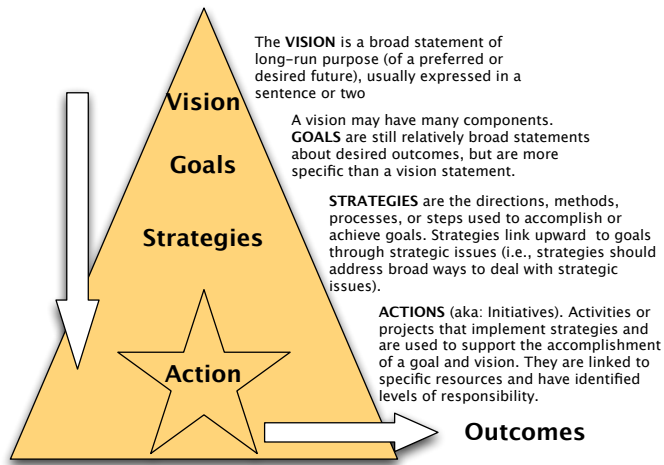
Vision

Goals

Strategies

Action

The **VISION** is a broad statement of long-run purpose (of a preferred or desired future), usually expressed in a sentence or two

A vision may have many components. **GOALS** are still relatively broad statements about desired outcomes, but are more specific than a vision statement.

**STRATEGIES** are the directions, methods, processes, or steps used to accomplish or achieve goals. Strategies link upward to goals through strategic issues (i.e., strategies should address broad ways to deal with strategic issues).

**ACTIONS** (aka: Initiatives). Activities or projects that implement strategies and are used to support the accomplishment of a goal and vision. They are linked to specific resources and have identified levels of responsibility.

Outcomes